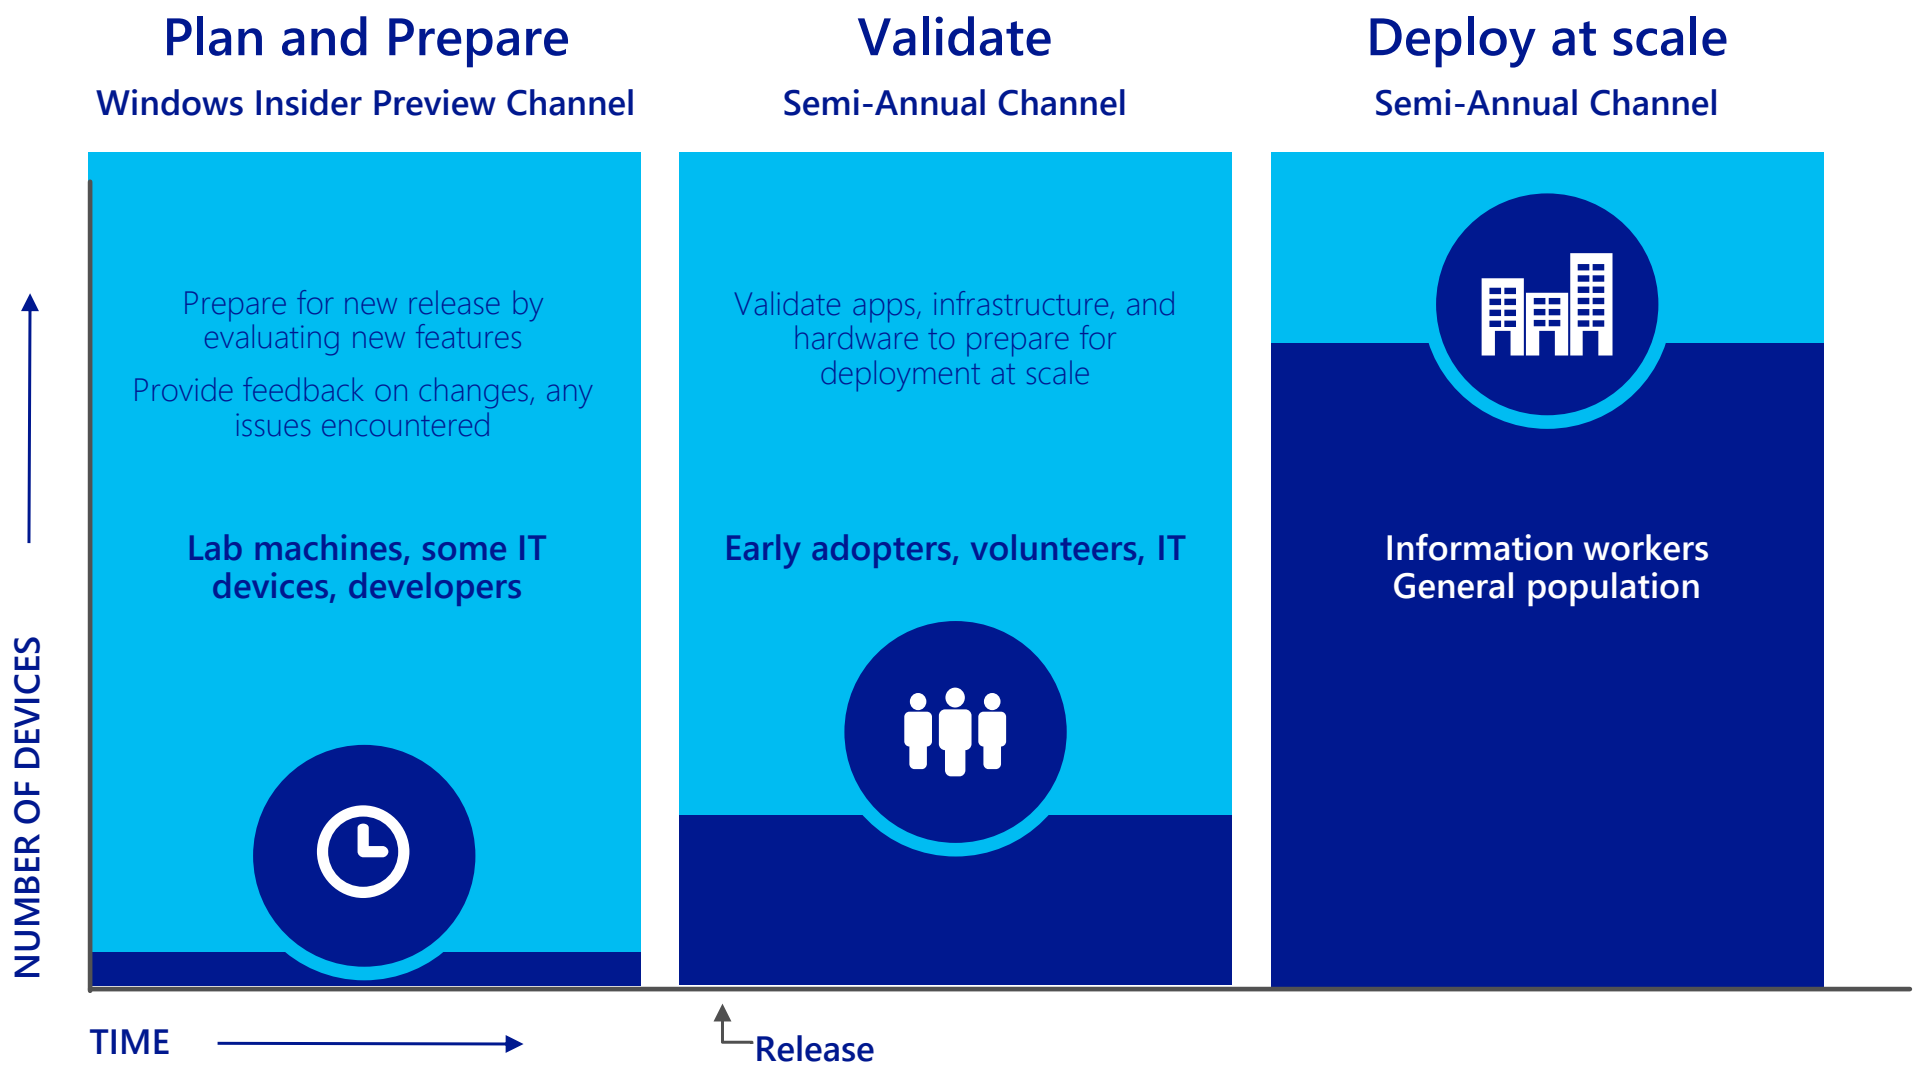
Plan and Prepare
Windows Insider Preview Channel

Validate
Semi-Annual Channel

Deploy at scale
Semi-Annual Channel

Prepare for new release by evaluating new features

Provide feedback on changes, any issues encountered

Lab machines, some IT devices, developers

Validate apps, infrastructure, and hardware to prepare for deployment at scale

Early adopters, volunteers, IT

Information workers
General population

NUMBER OF DEVICES

TIME

Release